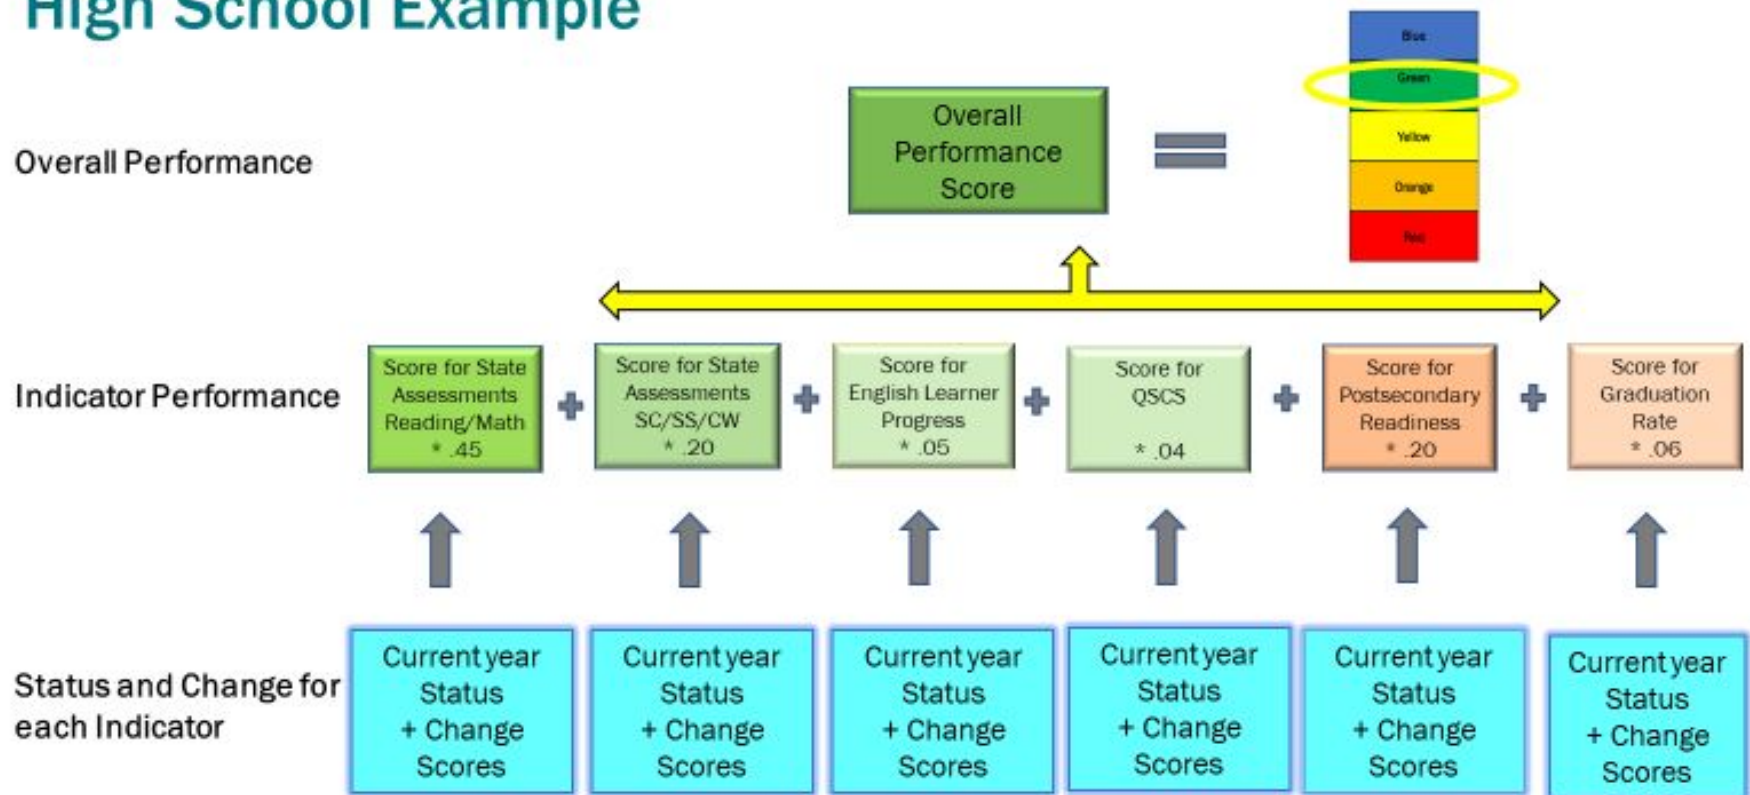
High School Example

Overall Performance

Overall Performance Score

Blue
Green
Yellow
Orange
Red

Indicator Performance

Score for State Assessments Reading/Math * .45

Score for State Assessments SC/SS/CW * .20

Score for English Learner Progress * .05

Score for QSCS * .04

Score for Postsecondary Readiness * .20

Score for Graduation Rate * .06

Status and Change for each Indicator

Current year Status + Change Scores

Current year Status + Change Scores

Current year Status + Change Scores

Current year Status + Change Scores

Current year Status + Change Scores

Current year Status + Change Scores